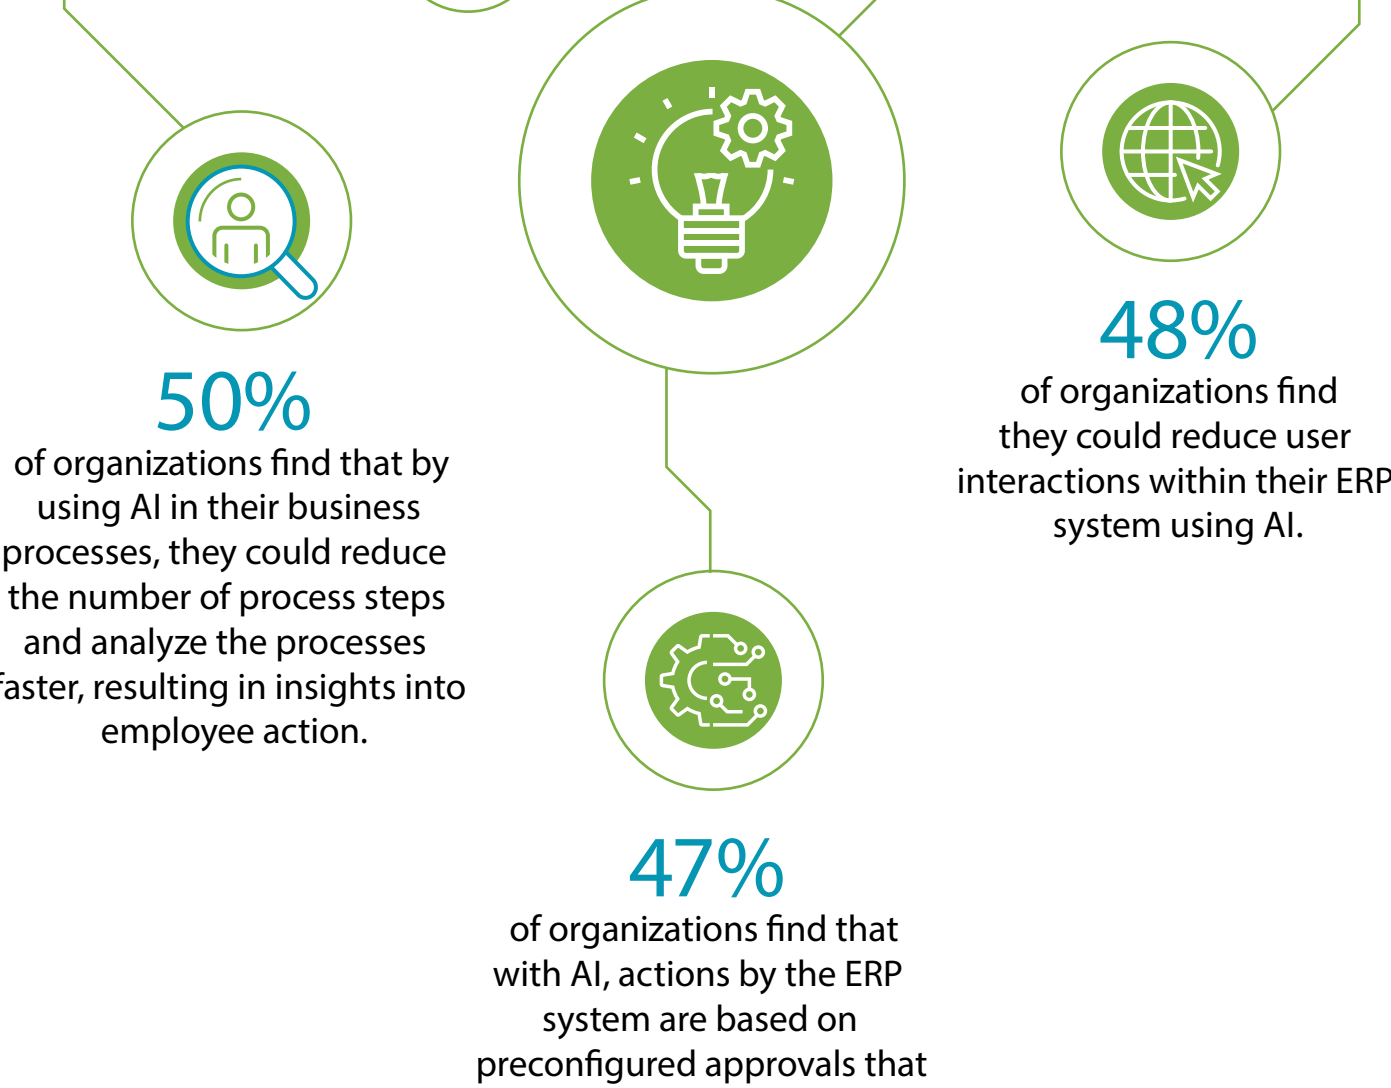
48%
of organizations find they could reduce user interactions within their ERP system using AI.

50%
of organizations find that by using AI in their business processes, they could reduce the number of process steps and analyze the processes faster, resulting in insights into employee action.

47%
of organizations find that with AI, actions by the ERP system are based on preconfigured approvals that